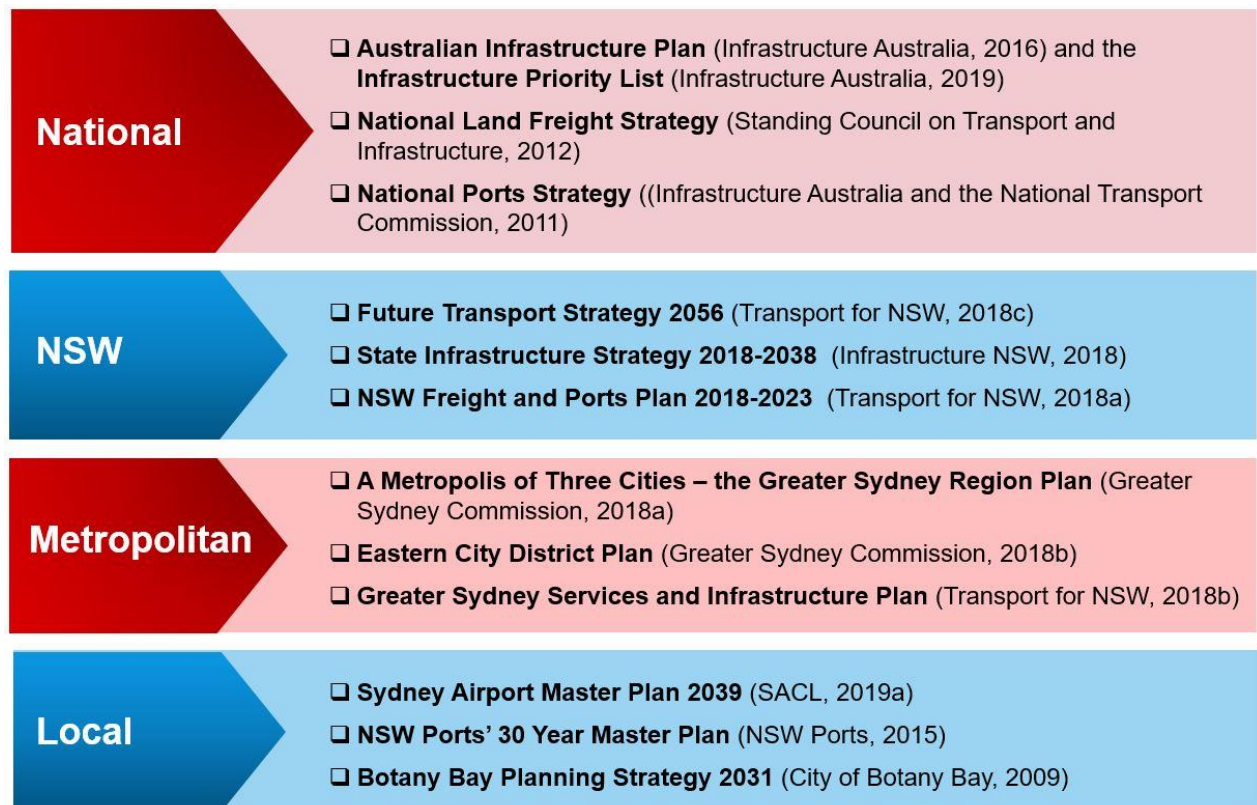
National

❑ Australian Infrastructure Plan (Infrastructure Australia, 2016) and the Infrastructure Priority List (Infrastructure Australia, 2019)

❑ National Land Freight Strategy (Standing Council on Transport and Infrastructure, 2012)

❑ National Ports Strategy ((Infrastructure Australia and the National Transport Commission, 2011)

NSW

❑ Future Transport Strategy 2056 (Transport for NSW, 2018c)

❑ State Infrastructure Strategy 2018-2038 (Infrastructure NSW, 2018)

❑ NSW Freight and Ports Plan 2018-2023 (Transport for NSW, 2018a)

Metropolitan

❑ A Metropolis of Three Cities – the Greater Sydney Region Plan (Greater Sydney Commission, 2018a)

❑ Eastern City District Plan (Greater Sydney Commission, 2018b)

❑ Greater Sydney Services and Infrastructure Plan (Transport for NSW, 2018b)

Local

❑ Sydney Airport Master Plan 2039 (SACL, 2019a)

❑ NSW Ports' 30 Year Master Plan (NSW Ports, 2015)

❑ Botany Bay Planning Strategy 2031 (City of Botany Bay, 2009)